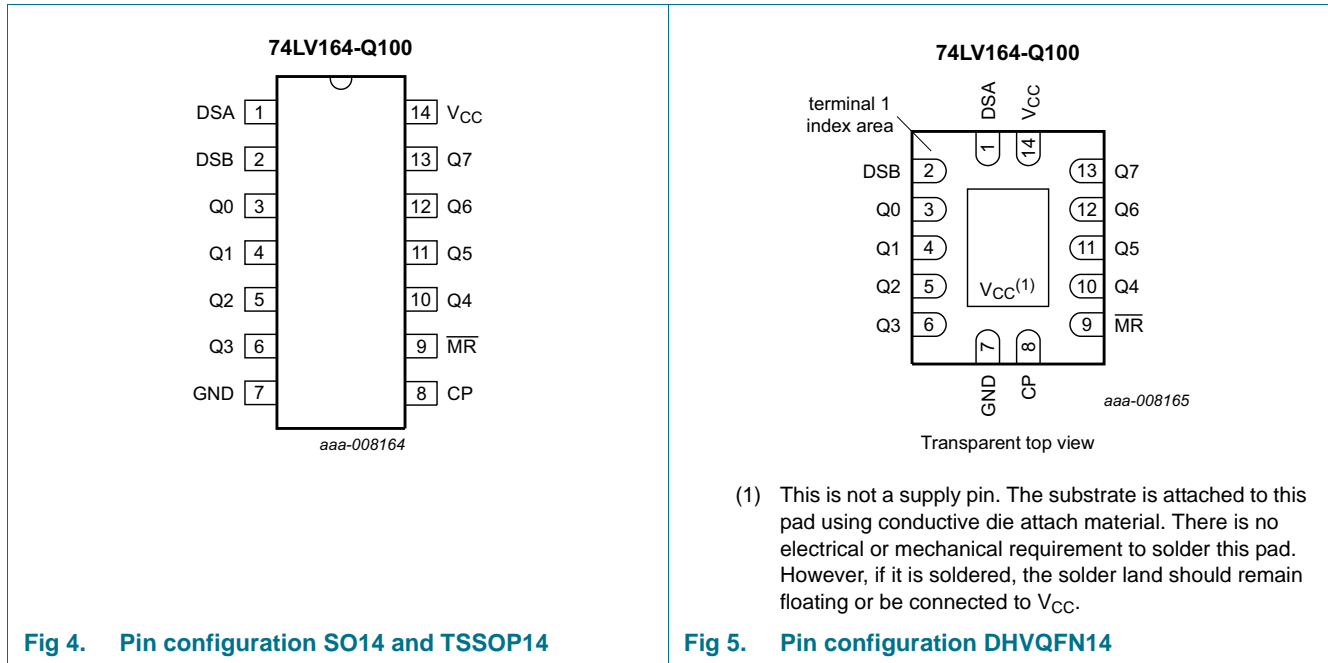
74LV164-Q100

DSA 1
DSB 2
Q0 3
Q1 4
Q2 5
Q3 6
GND 7
14 $V_{CC}$
13 Q7
12 Q6
11 Q5
10 Q4
9 $\overline{MR}$
8 CP

aaa-008164

Fig 4. Pin configuration SO14 and TSSOP14

74LV164-Q100

terminal 1 index area

DSA 1
$V_{CC}$ 14
DSB 2
Q0 3
Q1 4
Q2 5
Q3 6
13 Q7
12 Q6
11 Q5
10 Q4
9 $\overline{MR}$
$V_{CC}^{(1)}$
7 GND
8 CP

aaa-008165

Transparent top view

(1) This is not a supply pin. The substrate is attached to this pad using conductive die attach material. There is no electrical or mechanical requirement to solder this pad. However, if it is soldered, the solder land should remain floating or be connected to $V_{CC}$.

Fig 5. Pin configuration DHVQFN14